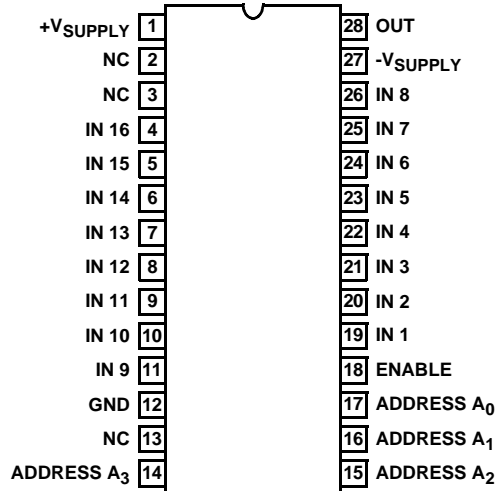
$+V_{SUPPLY}$ 1
NC 2
NC 3
IN 16 4
IN 15 5
IN 14 6
IN 13 7
IN 12 8
IN 11 9
IN 10 10
IN 9 11
GND 12
NC 13
ADDRESS $A_3$ 14

28 OUT
27 $-V_{SUPPLY}$
26 IN 8
25 IN 7
24 IN 6
23 IN 5
22 IN 4
21 IN 3
20 IN 2
19 IN 1
18 ENABLE
17 ADDRESS $A_0$
16 ADDRESS $A_1$
15 ADDRESS $A_2$